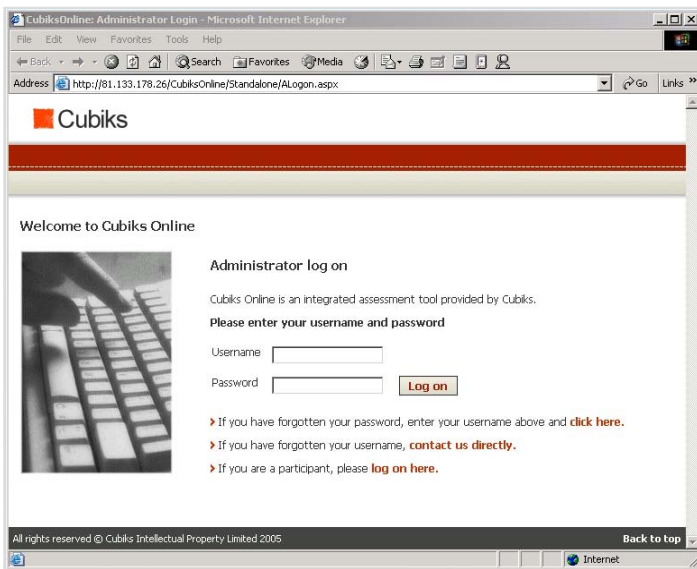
CubiksOnline: Administrator Login - Microsoft Internet Explorer

File Edit View Favorites Tools Help

Back Search Favorites Media

Address http://81.133.178.26/CubiksOnline/Standalone/ALogon.aspx Go Links »

Cubiks

Welcome to Cubiks Online

Administrator log on

Cubiks Online is an integrated assessment tool provided by Cubiks.

Please enter your username and password

Username

Password

Log on

› If you have forgotten your password, enter your username above and click here.

› If you have forgotten your username, contact us directly.

› If you are a participant, please log on here.

All rights reserved © Cubiks Intellectual Property Limited 2005

Back to top

Internet